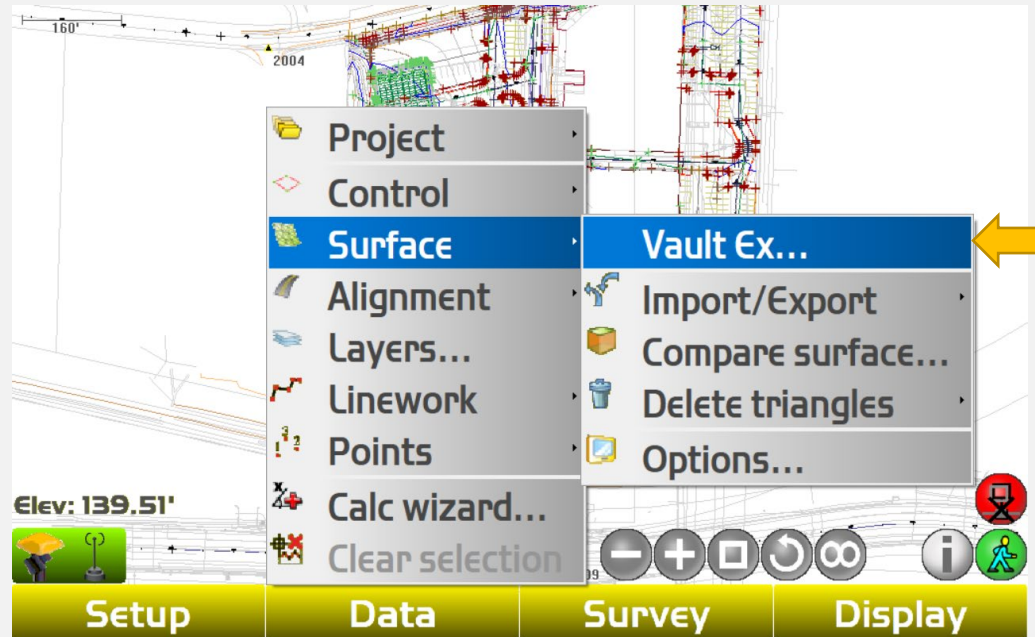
160'

2004

Project

Control

Surface

Alignment

Layers...

Linework

Points

Calc wizard...

Clear selection

Vault Ex...

Import/Export

Compare surface...

Delete triangles

Options...

Elev: 139.51'

Setup

Data

Survey

Display